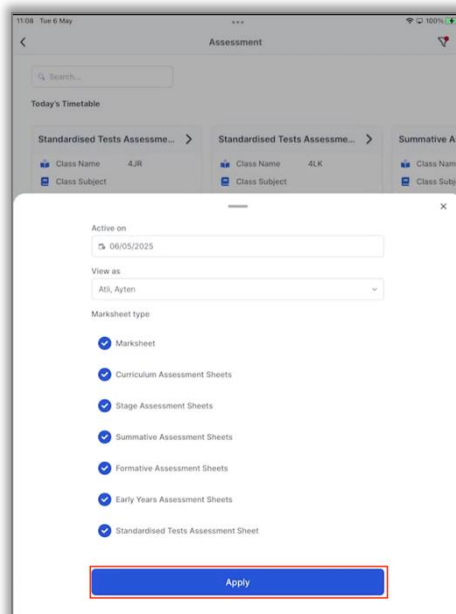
11:08 Tue 6 May

100%

Assessment

Search...

Today's Timetable

Standardised Tests Assessme...

Class Name 4JR

Class Subject

Standardised Tests Assessme...

Class Name 4LK

Class Subject

Summative A

Class Nam

Class Subj

×

Active on

06/05/2025

View as

Atli, Ayten

Marksheet type

Marksheet

Curriculum Assessment Sheets

Stage Assessment Sheets

Summative Assessment Sheets

Formative Assessment Sheets

Early Years Assessment Sheets

Standardised Tests Assessment Sheet

Apply